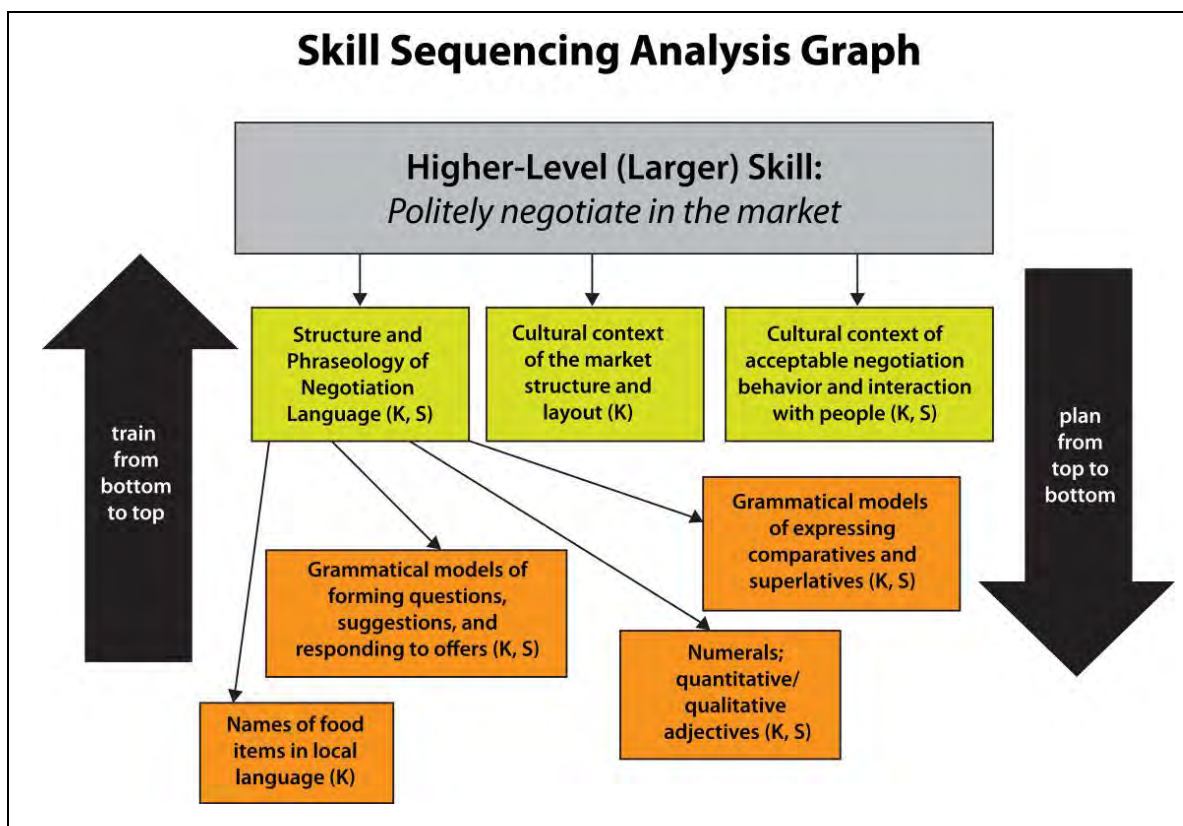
Skill Sequencing Analysis Graph

Higher-Level (Larger) Skill:
Politely negotiate in the market

train from bottom to top

Structure and Phraseology of Negotiation Language (K, S)

Cultural context of the market structure and layout (K)

Cultural context of acceptable negotiation behavior and interaction with people (K, S)

plan from top to bottom

Grammatical models of expressing comparatives and superlatives (K, S)

Grammatical models of forming questions, suggestions, and responding to offers (K, S)

Numerals; quantitative/ qualitative adjectives (K, S)

Names of food items in local language (K)